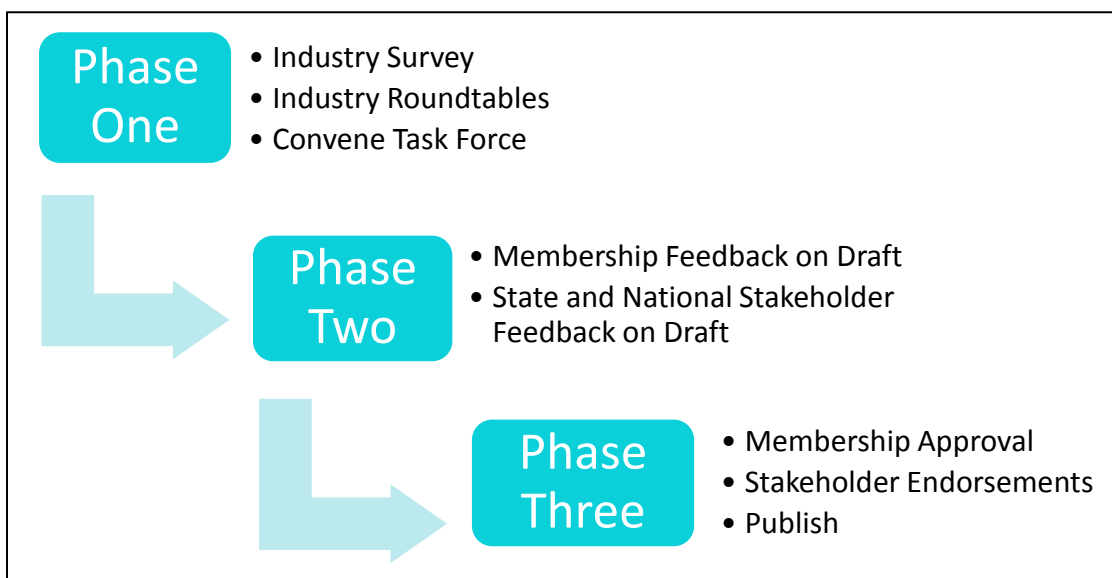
Phase One

• Industry Survey
• Industry Roundtables
• Convene Task Force

Phase Two

• Membership Feedback on Draft
• State and National Stakeholder Feedback on Draft

Phase Three

• Membership Approval
• Stakeholder Endorsements
• Publish